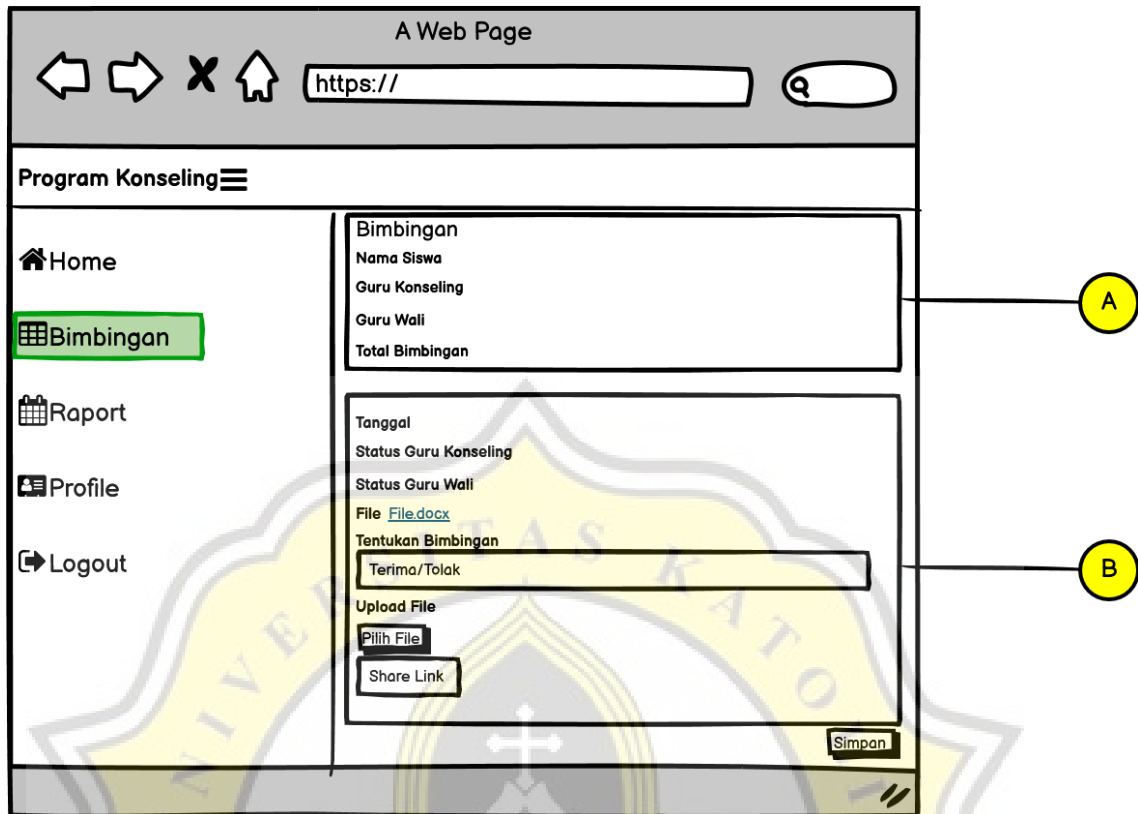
A Web Page

https://

Program Konseling

Home

Bimbingan

Raport

Profile

Logout

Bimbingan
Nama Siswa
Guru Konseling
Guru Wali
Total Bimbingan

A

Tanggal
Status Guru Konseling
Status Guru Wali
File File.docx
Tentukan Bimbingan
Terima/Tolak

B

Upload File
Pilih File
Share Link

Simpan